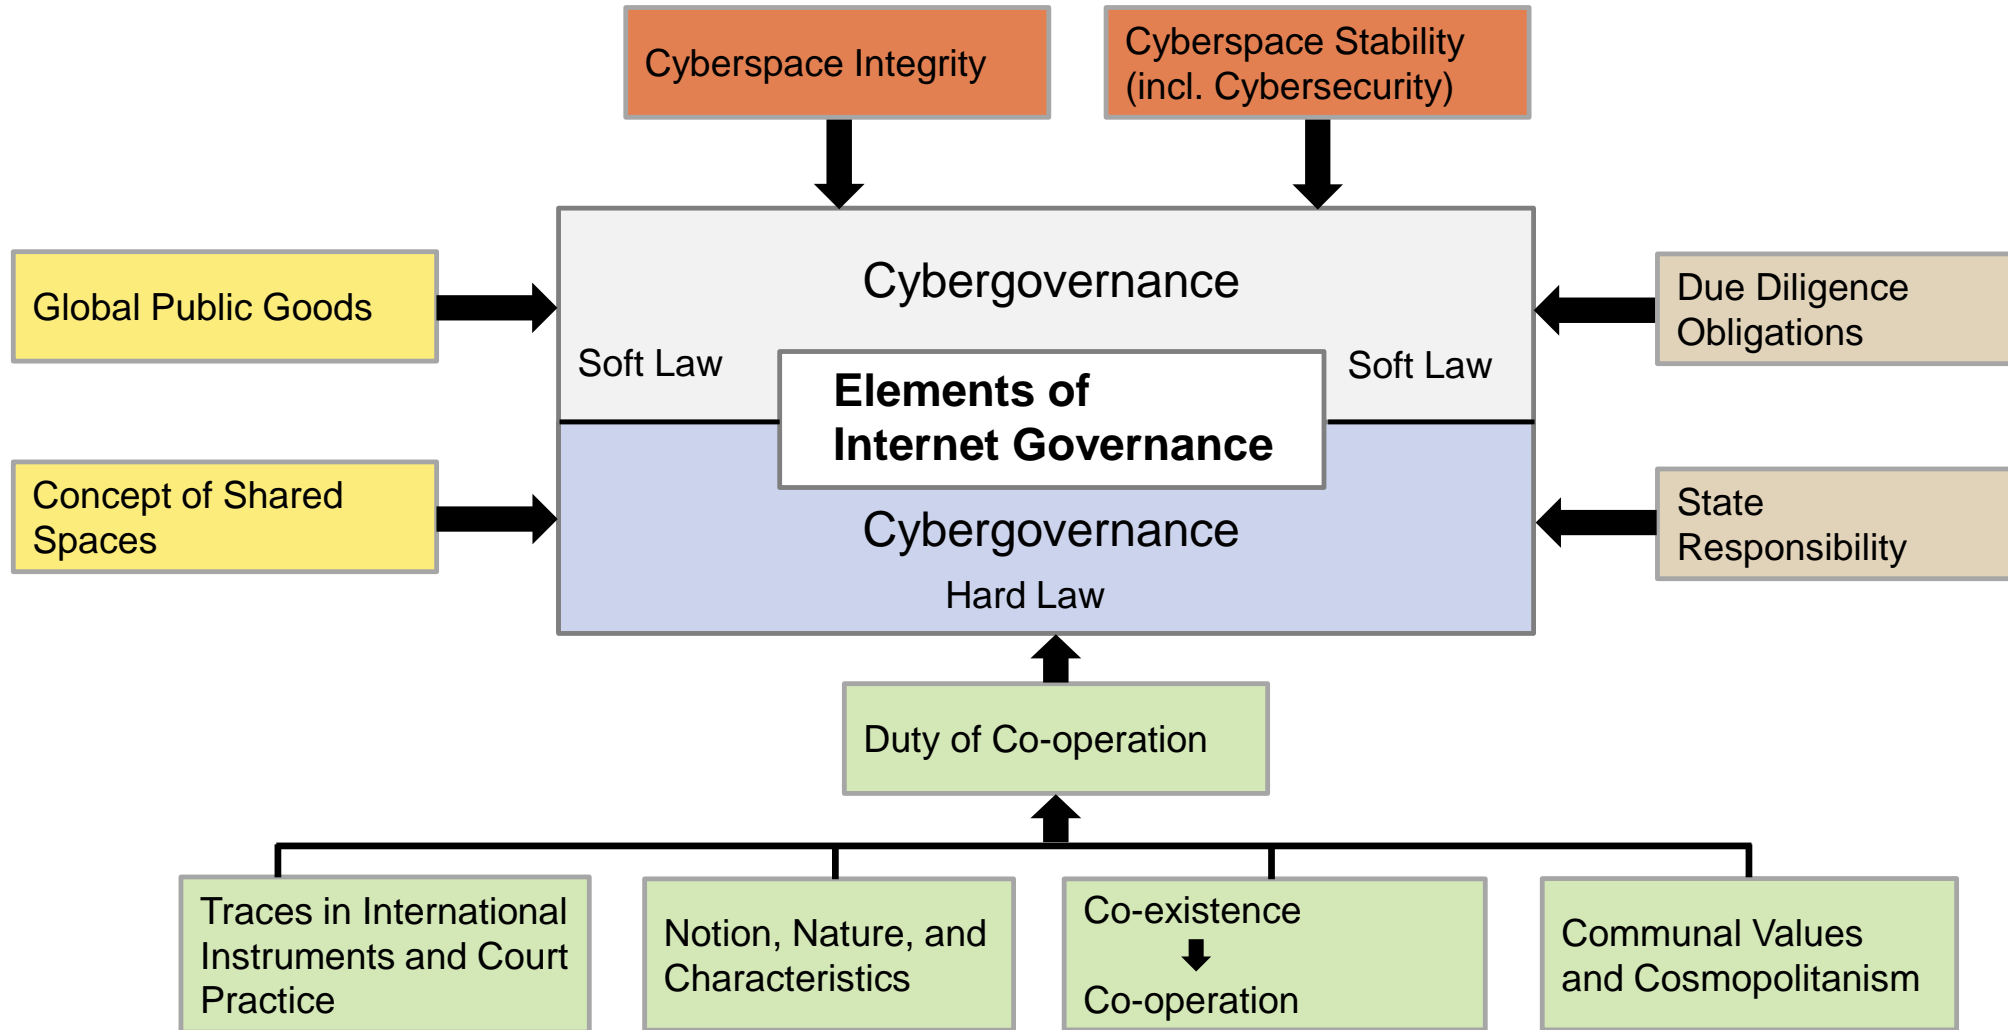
Cyberspace Integrity

Cyberspace Stability (incl. Cybersecurity)

Global Public Goods

Cybergovernance

Soft Law

Elements of Internet Governance

Soft Law

Due Diligence Obligations

Concept of Shared Spaces

Cybergovernance

Hard Law

State Responsibility

Duty of Co-operation

Traces in International Instruments and Court Practice

Notion, Nature, and Characteristics

Co-existence
Co-operation

Communal Values and Cosmopolitanism